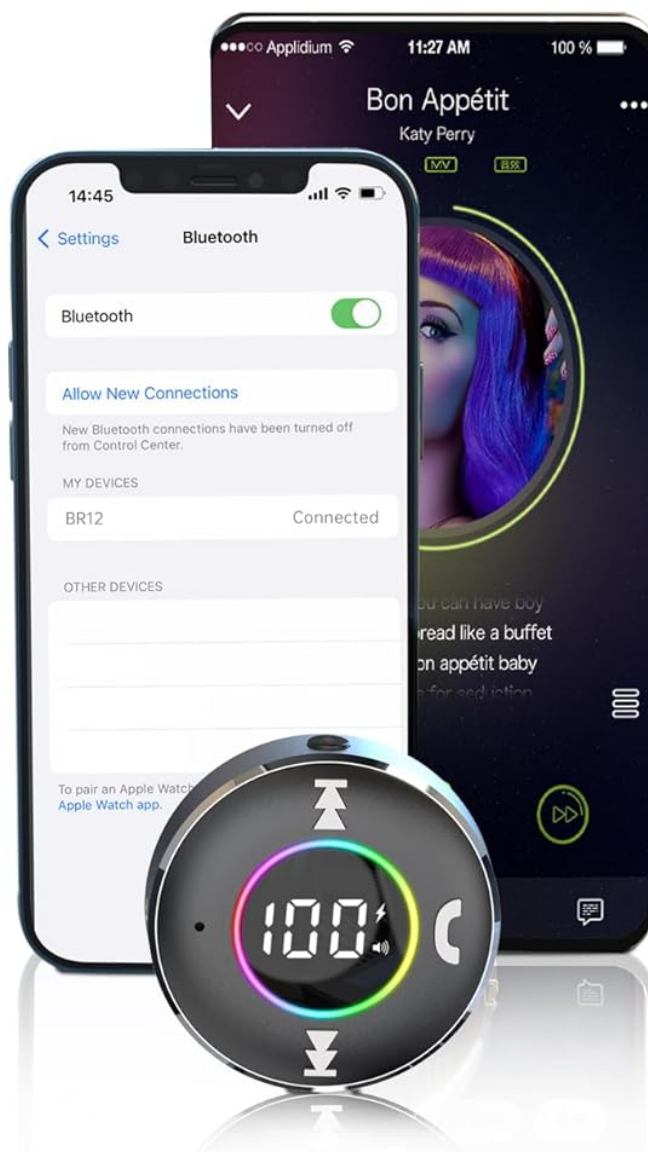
●●●○○ Applidium
11:27 AM
100 %
Bon Appétit
Katy Perry
MV

14:45
< Settings
Bluetooth
Bluetooth
Allow New Connections
New Bluetooth connections have been turned off from Control Center.
MY DEVICES
BR12
Connected
OTHER DEVICES
To pair an Apple Watch
Apple Watch app.

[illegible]u can have boy
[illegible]read like a buffet
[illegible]on appétit baby
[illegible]

100